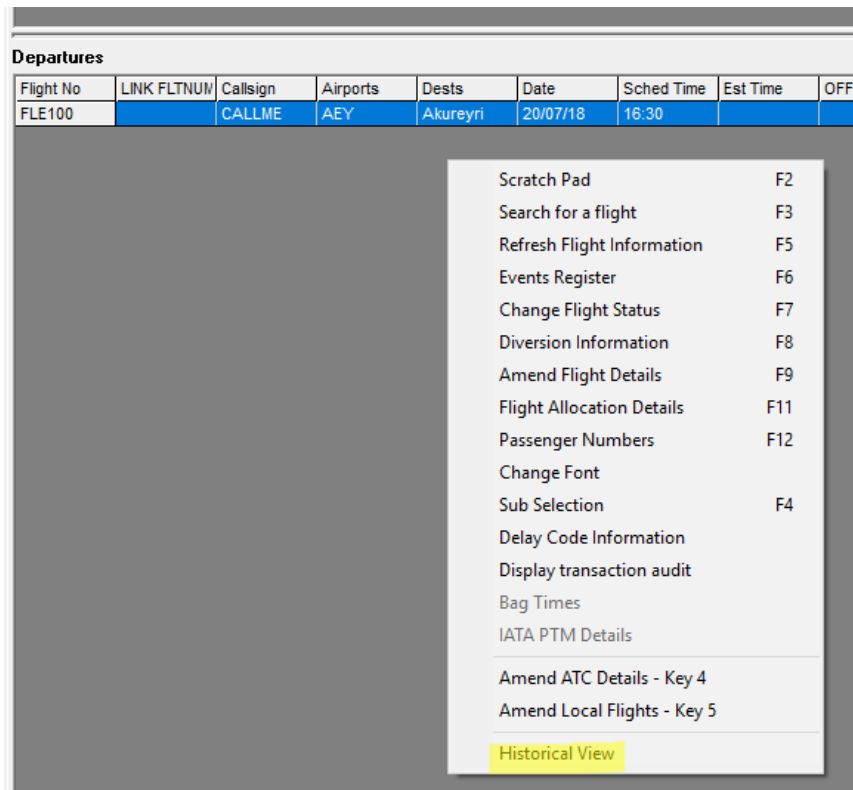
Departures

| Flight No | LINK FLTNUM | Callsign | Airports | Dests | Date | Sched Time | Est Time | OFF |
|---|---|---|---|---|---|---|---|---|
| FLE100 | | CALLME | AEY | Akureyri | 20/07/18 | 16:30 | | |

Scratch Pad F2
Search for a flight F3
Refresh Flight Information F5
Events Register F6
Change Flight Status F7
Diversion Information F8
Amend Flight Details F9
Flight Allocation Details F11
Passenger Numbers F12
Change Font
Sub Selection F4
Delay Code Information
Display transaction audit
Bag Times
IATA PTM Details
Amend ATC Details - Key 4
Amend Local Flights - Key 5
Historical View